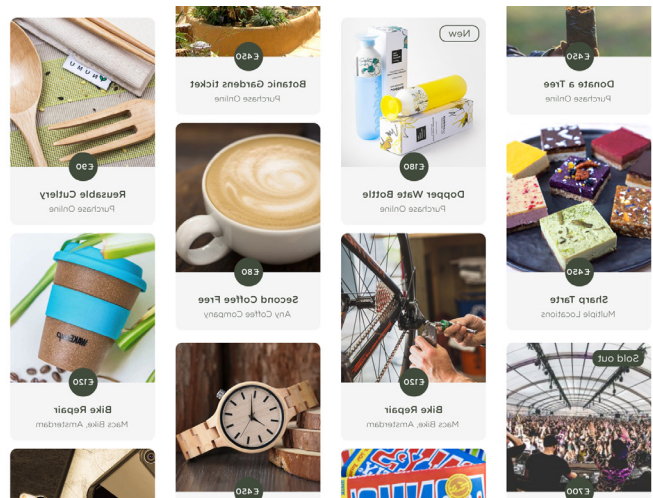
€30
Reusable Cutlery
Purchase Online

€120
Bike Repair
Macs Bike, Amsterdam

€450
Botanic Gardens ticket
Purchase Online

€80
Second Coffee Free
Any Coffee Company

€450

New
€180
Dopper Wate Bottle
Purchase Online

€120
Bike Repair
Macs Bike, Amsterdam

€450
Donate a Tree
Purchase Online

€450
Sharp Tarte
Multiple Locations

Sold out
€700